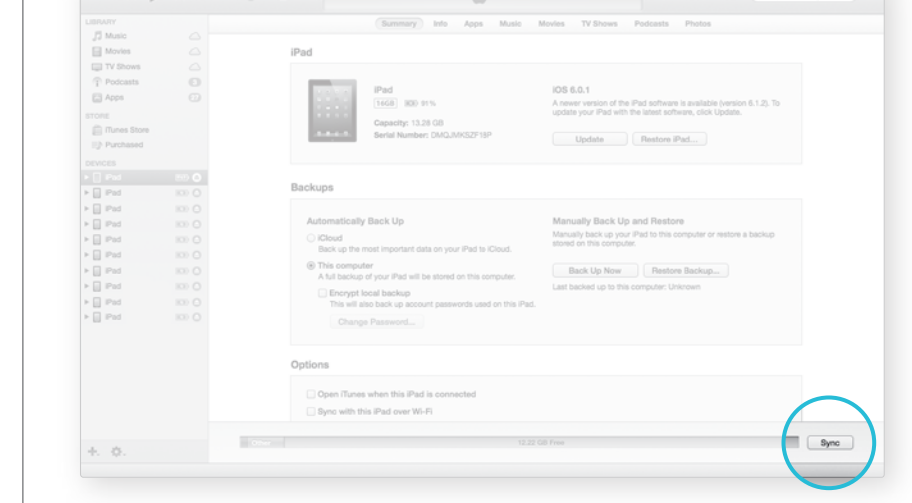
Summary Info Apps Music Movies TV Shows Podcasts Photos

LIBRARY
Music
Movies
TV Shows
Podcasts
Apps

STORE
iTunes Store
Purchased

DEVICES
iPad
iPad
iPad
iPad
iPad
iPad
iPad
iPad
iPad
iPad

iPad

iPad
16GB 91%
Capacity: 13.28 GB
Serial Number: DMQJMKSZF18P

iOS 6.0.1
A newer version of the iPad software is available (version 6.1.2). To update your iPad with the latest software, click Update.

Update Restore iPad...

Backups

Automatically Back Up

iCloud
Back up the most important data on your iPad to iCloud.

This computer
A full backup of your iPad will be stored on this computer.

Encrypt local backup
This will also back up account passwords used on this iPad.

Change Password...

Manually Back Up and Restore
Manually back up your iPad to this computer or restore a backup stored on this computer.

Back Up Now Restore Backup...

Last backed up to this computer: Unknown

Options

Open iTunes when this iPad is connected
Sync with this iPad over Wi-Fi

Other 12.22 GB Free

Sync